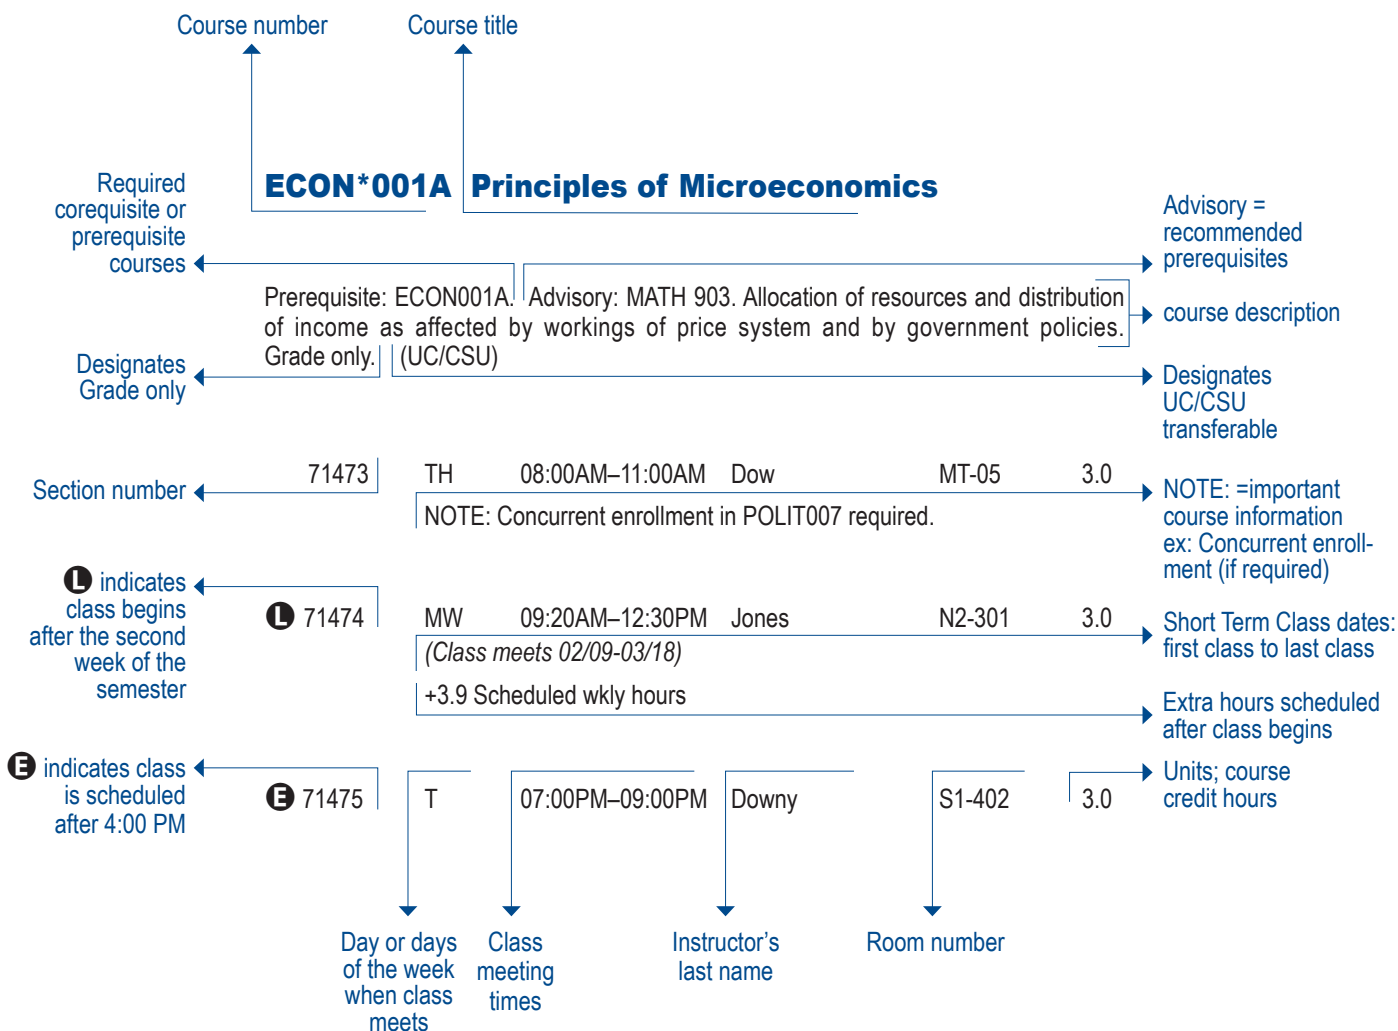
Course number

Course title

ECON*001A Principles of Microeconomics

Required corequisite or prerequisite courses

Advisory = recommended prerequisites

Prerequisite: ECON001A. Advisory: MATH 903. Allocation of resources and distribution of income as affected by workings of price system and by government policies. Grade only. (UC/CSU)

course description

Designates Grade only

Designates UC/CSU transferable

Section number

| 71473 | TH | 08:00AM–11:00AM | Dow | MT-05 | 3.0 |
|---|---|---|---|---|---|

NOTE: Concurrent enrollment in POLIT007 required.

NOTE: =important course information ex: Concurrent enrollment (if required)

L indicates class begins after the second week of the semester

| L 71474 | MW | 09:20AM–12:30PM | Jones | N2-301 | 3.0 |
|---|---|---|---|---|---|

(Class meets 02/09-03/18)

Short Term Class dates: first class to last class

+3.9 Scheduled wkly hours

Extra hours scheduled after class begins

E indicates class is scheduled after 4:00 PM

| E 71475 | T | 07:00PM–09:00PM | Downy | S1-402 | 3.0 |
|---|---|---|---|---|---|

Units; course credit hours

Day or days of the week when class meets

Class meeting times

Instructor's last name

Room number